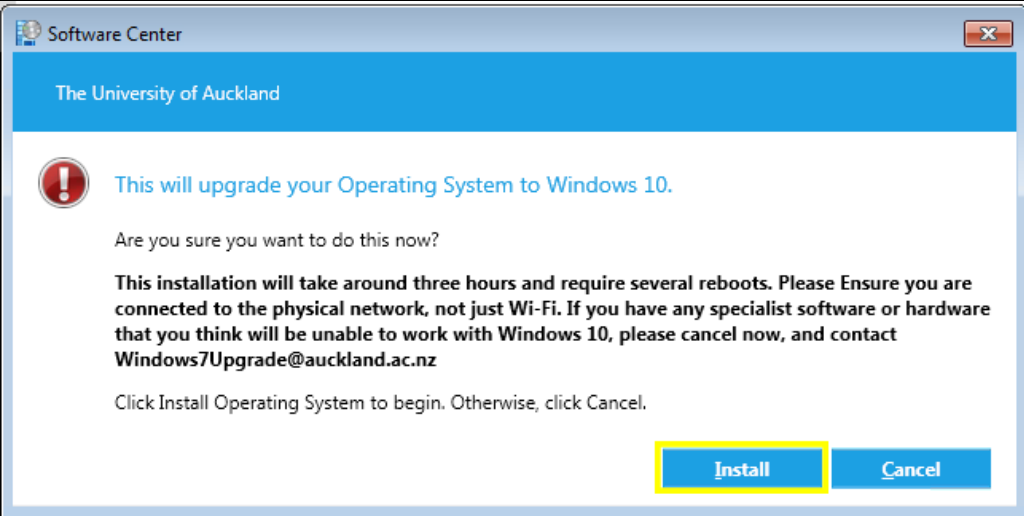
Software Center

The University of Auckland

This will upgrade your Operating System to Windows 10.

Are you sure you want to do this now?

This installation will take around three hours and require several reboots. Please Ensure you are connected to the physical network, not just Wi-Fi. If you have any specialist software or hardware that you think will be unable to work with Windows 10, please cancel now, and contact Windows7Upgrade@auckland.ac.nz

Click Install Operating System to begin. Otherwise, click Cancel.

Install

Cancel